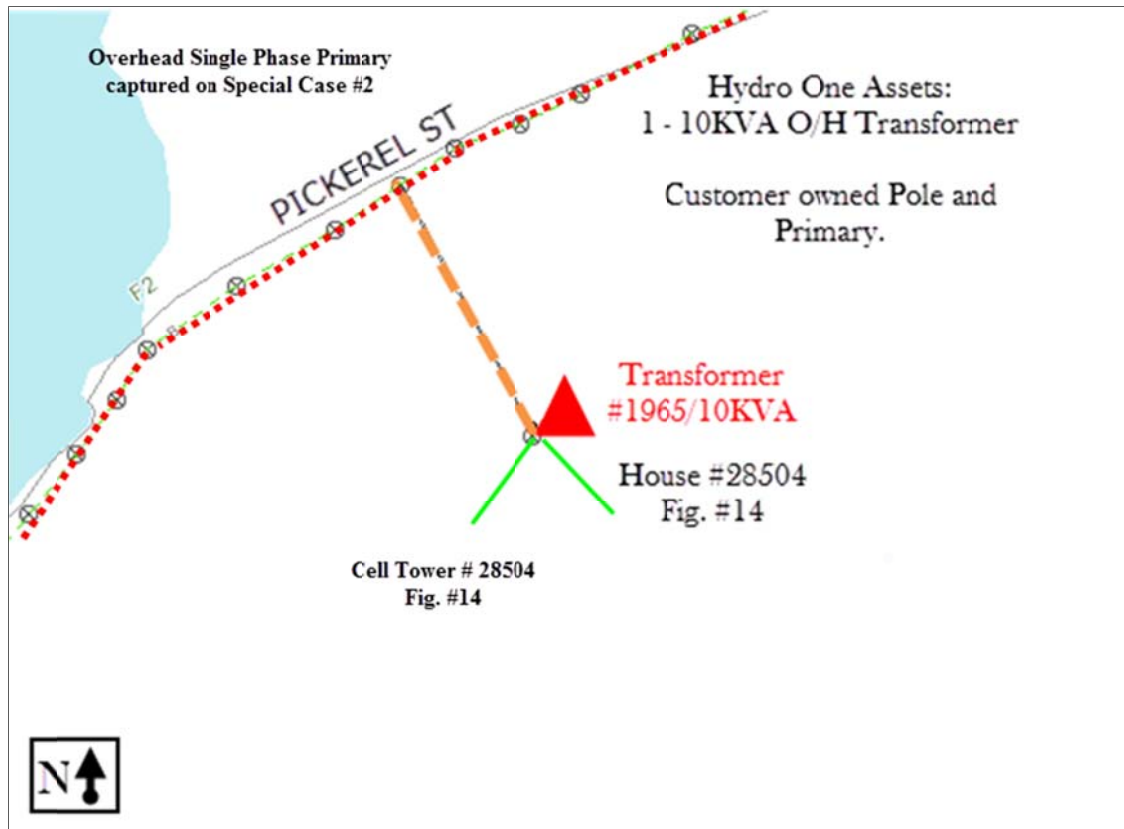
Overhead Single Phase Primary captured on Special Case #2

PICKEREL ST

F2

Hydro One Assets:
1 - 10KVA O/H Transformer

Customer owned Pole and Primary.

Transformer
#1965/10KVA

House #28504
Fig. #14

Cell Tower # 28504
Fig. #14

N